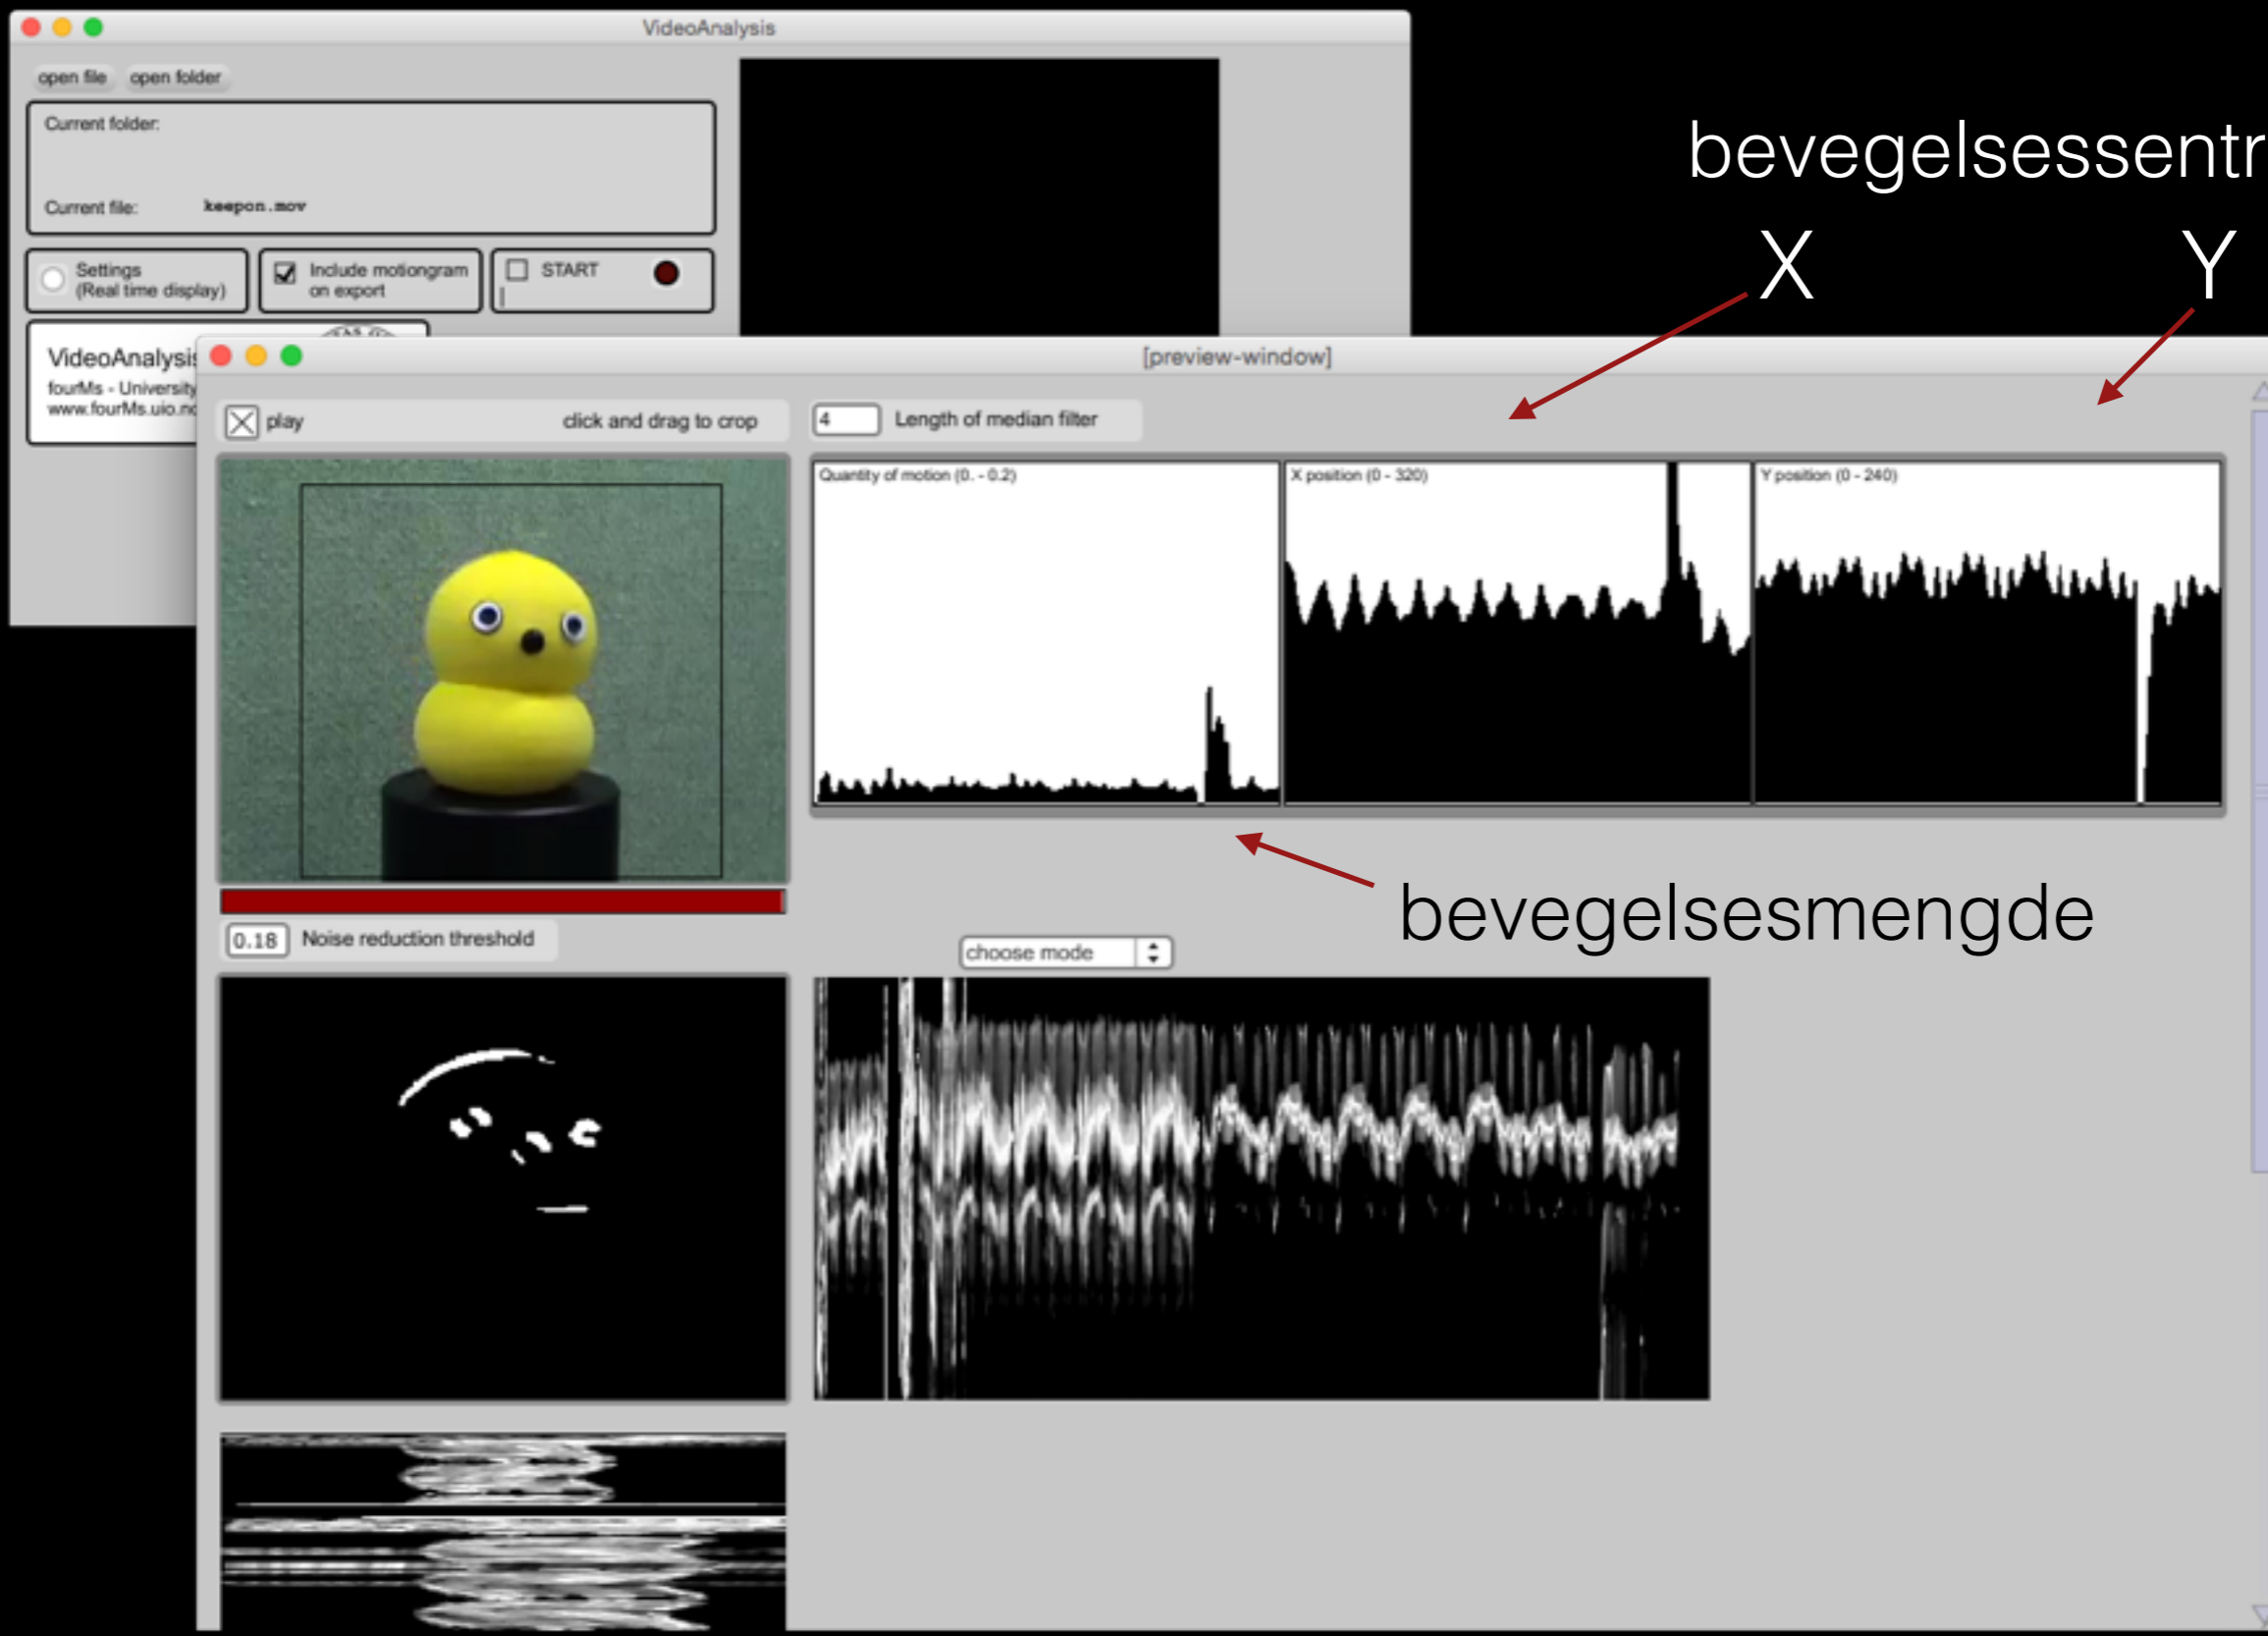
VideoAnalysis

open file open folder

Current folder:

Current file: keepon.mov

Settings (Real time display)

Include motiongram on export

START

VideoAnalysis
fourMs - University
www.fourMs.uio.no

bevegelsessentr

X Y

[preview-window]

play click and drag to crop

4 Length of median filter

Quantity of motion (0. - 0.2)

X position (0 - 320)

Y position (0 - 240)

bevegelsesmengde

0.18 Noise reduction threshold

choose mode